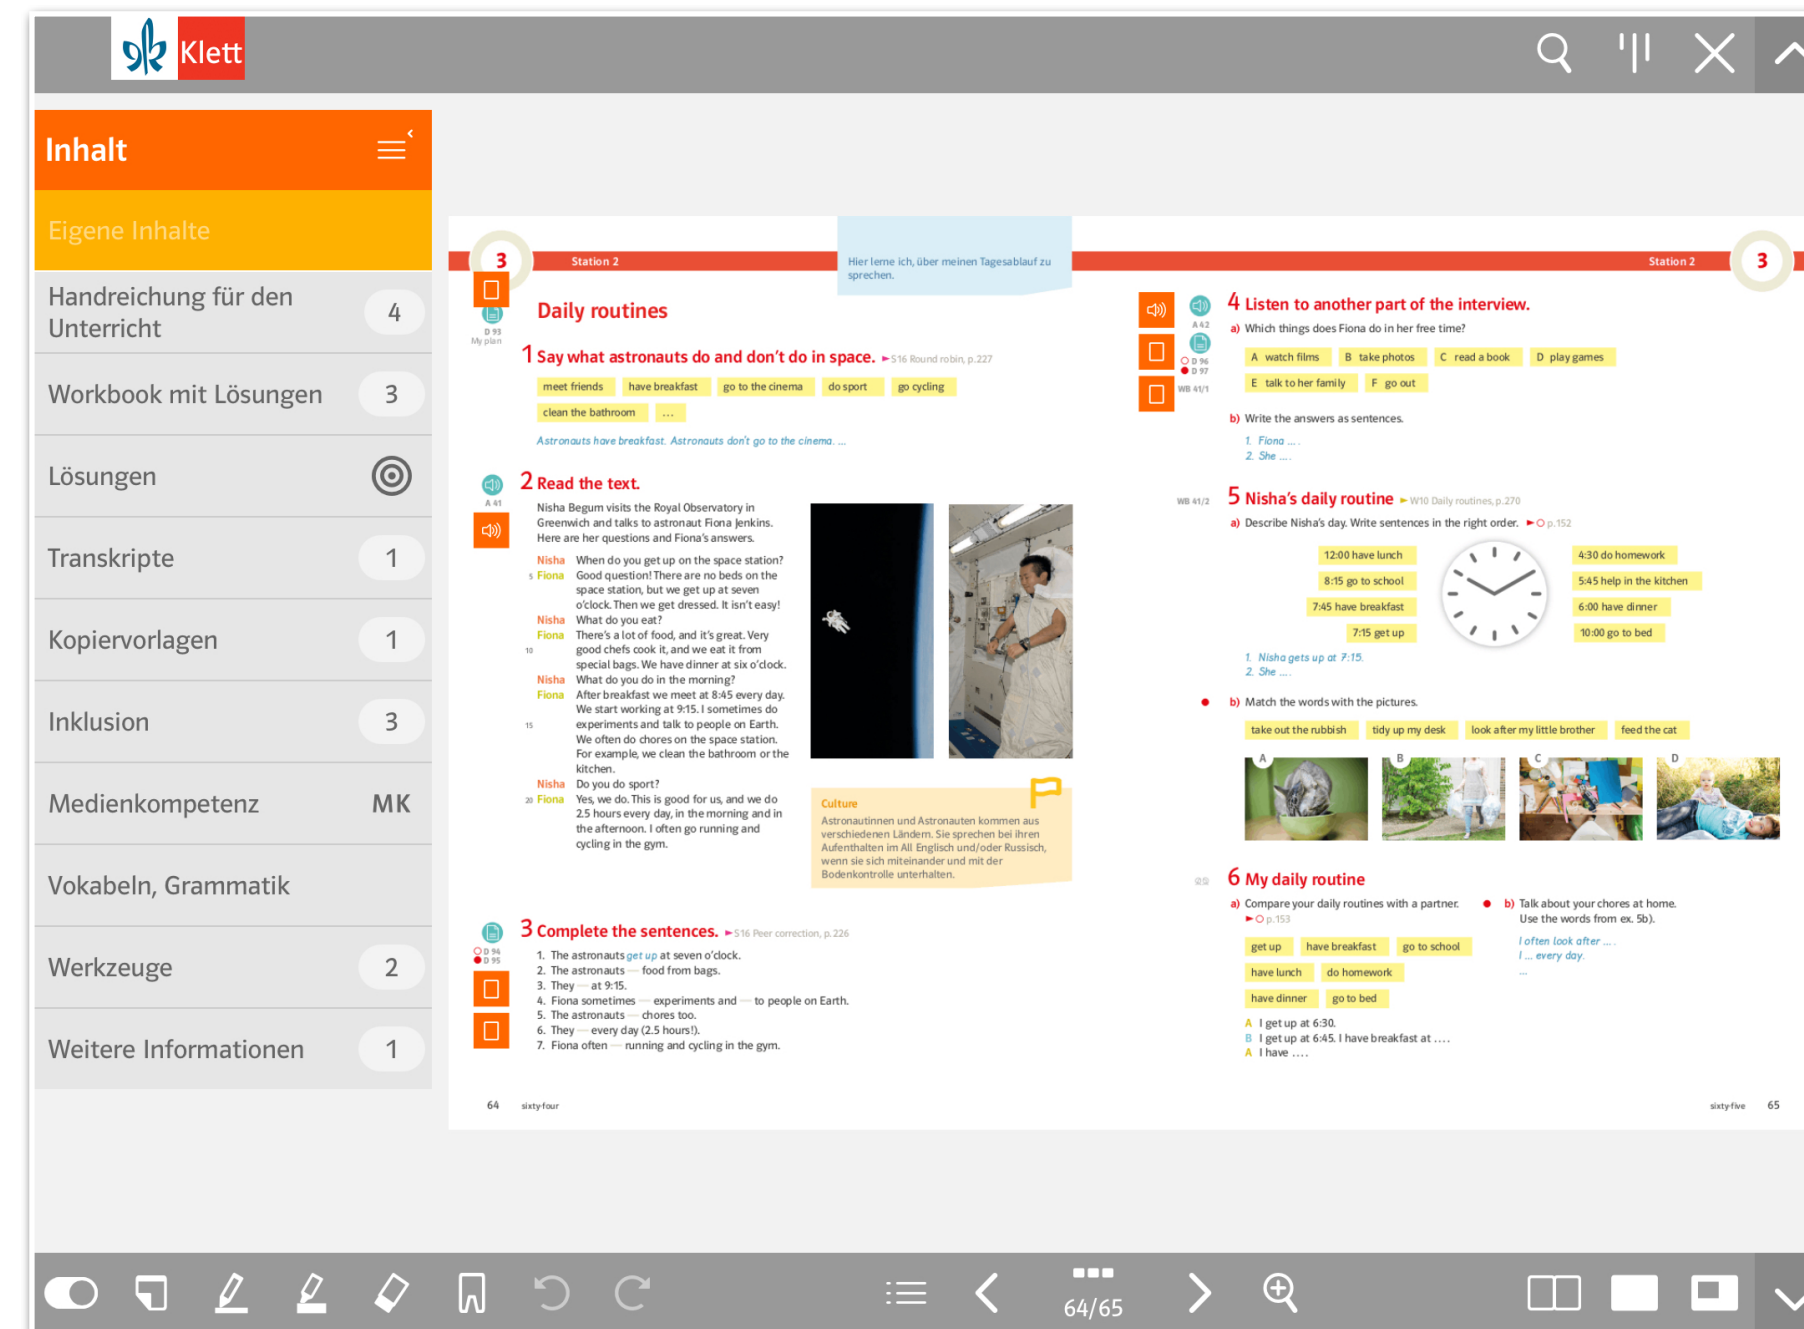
Klett

Inhalt

Eigene Inhalte

Handreichung für den Unterricht 4

Workbook mit Lösungen 3

Lösungen

Transkripte 1

Kopiervorlagen 1

Inklusion 3

Medienkompetenz MK

Vokabeln, Grammatik

Werkzeuge 2

Weitere Informationen 1

3 Station 2

Hier lerne ich, über meinen Tagesablauf zu sprechen.

Station 2 3

D 93 My plan

Daily routines

1 Say what astronauts do and don't do in space. ►S16 Round robin, p. 227

meet friends | have breakfast | go to the cinema | do sport | go cycling | clean the bathroom | ...

Astronauts have breakfast. Astronauts don't go to the cinema. ...

A 41

2 Read the text.

Nisha Begum visits the Royal Observatory in Greenwich and talks to astronaut Fiona Jenkins. Here are her questions and Fiona's answers.

Nisha When do you get up on the space station?
5 Fiona Good question! There are no beds on the space station, but we get up at seven o'clock. Then we get dressed. It isn't easy!
Nisha What do you eat?
Fiona There's a lot of food, and it's great. Very
10 good chefs cook it, and we eat it from special bags. We have dinner at six o'clock.
Nisha What do you do in the morning?
Fiona After breakfast we meet at 8:45 every day. We start working at 9:15. I sometimes do
15 experiments and talk to people on Earth. We often do chores on the space station. For example, we clean the bathroom or the kitchen.
Nisha Do you do sport?
20 Fiona Yes, we do. This is good for us, and we do 2.5 hours every day, in the morning and in the afternoon. I often go running and cycling in the gym.

Culture
Astronautinnen und Astronauten kommen aus verschiedenen Ländern. Sie sprechen bei ihren Aufenthalten im All Englisch und/oder Russisch, wenn sie sich miteinander und mit der Bodenkontrolle unterhalten.

D 94 D 95

3 Complete the sentences. ►S16 Peer correction, p. 226

1. The astronauts get up at seven o'clock.
2. The astronauts — food from bags.
3. They — at 9:15.
4. Fiona sometimes — experiments and — to people on Earth.
5. The astronauts — chores too.
6. They — every day (2.5 hours!).
7. Fiona often — running and cycling in the gym.

64 sixty-four

A 42 D 96 D 97 WB 41/1

4 Listen to another part of the interview.
a) Which things does Fiona do in her free time?

A watch films | B take photos | C read a book | D play games | E talk to her family | F go out

b) Write the answers as sentences.
1. Fiona ... .
2. She ... .

WB 41/2

5 Nisha's daily routine ►W10 Daily routines, p. 270
a) Describe Nisha's day. Write sentences in the right order. ►○ p. 152

12:00 have lunch | 8:15 go to school | 7:45 have breakfast | 7:15 get up | 4:30 do homework | 5:45 help in the kitchen | 6:00 have dinner | 10:00 go to bed

1. Nisha gets up at 7:15.
2. She ... .

b) Match the words with the pictures.

take out the rubbish | tidy up my desk | look after my little brother | feed the cat

A B C D

6 My daily routine
a) Compare your daily routines with a partner. ►○ p. 153

get up | have breakfast | go to school | have lunch | do homework | have dinner | go to bed

A I get up at 6:30.
B I get up at 6:45. I have breakfast at ... .
A I have ... .

b) Talk about your chores at home. Use the words from ex. 5b).

I often look after ... .
I ... every day.
...

sixty-five 65

64/65